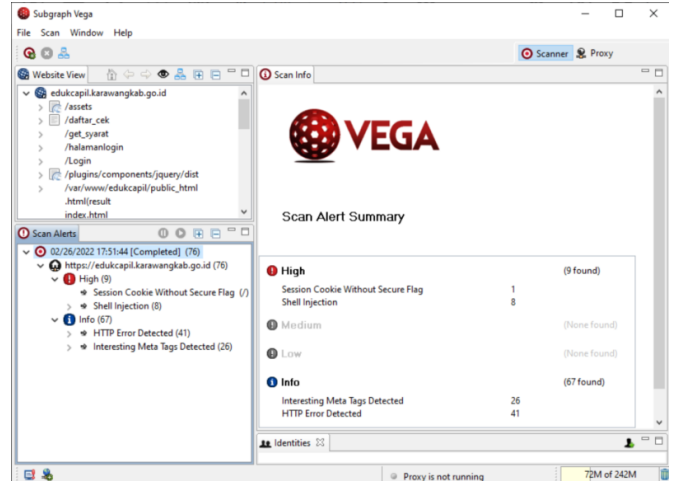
Subgraph Vega

File Scan Window Help

Scanner Proxy

Website View

edukcapil.karawangkab.go.id
/assets
/daftar_cek
/get_syarat
/halamanlogin
/Login
/plugins/components/jquery/dist
/var/www/edukcapil/public_html
.html(result
index.html

Scan Alerts

02/26/2022 17:51:44 [Completed] (76)
https://edukcapil.karawangkab.go.id (76)
High (9)
Session Cookie Without Secure Flag (/)
Shell Injection (8)
Info (67)
HTTP Error Detected (41)
Interesting Meta Tags Detected (26)

Scan Info

VEGA

Scan Alert Summary

| | |
|---|---|
| **High** | (9 found) |
| Session Cookie Without Secure Flag | 1 |
| Shell Injection | 8 |
| **Medium** | (None found) |
| **Low** | (None found) |
| **Info** | (67 found) |
| Interesting Meta Tags Detected | 26 |
| HTTP Error Detected | 41 |

Identities

Proxy is not running

72M of 242M